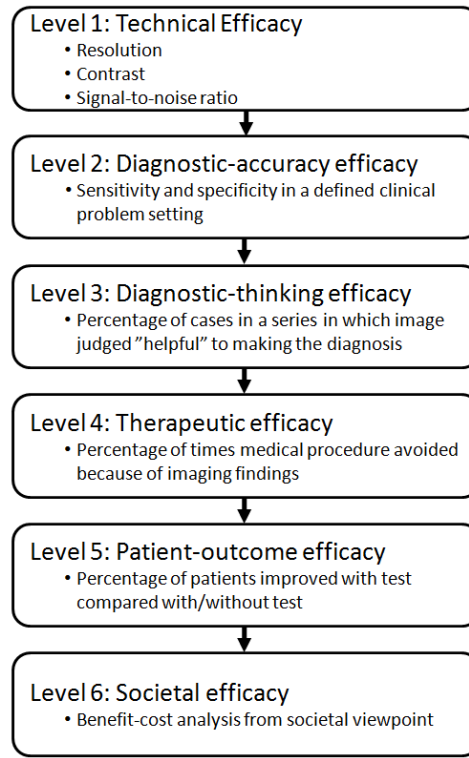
Level 1: Technical Efficacy
• Resolution
• Contrast
• Signal-to-noise ratio

Level 2: Diagnostic-accuracy efficacy
• Sensitivity and specificity in a defined clinical problem setting

Level 3: Diagnostic-thinking efficacy
• Percentage of cases in a series in which image judged "helpful" to making the diagnosis

Level 4: Therapeutic efficacy
• Percentage of times medical procedure avoided because of imaging findings

Level 5: Patient-outcome efficacy
• Percentage of patients improved with test compared with/without test

Level 6: Societal efficacy
• Benefit-cost analysis from societal viewpoint